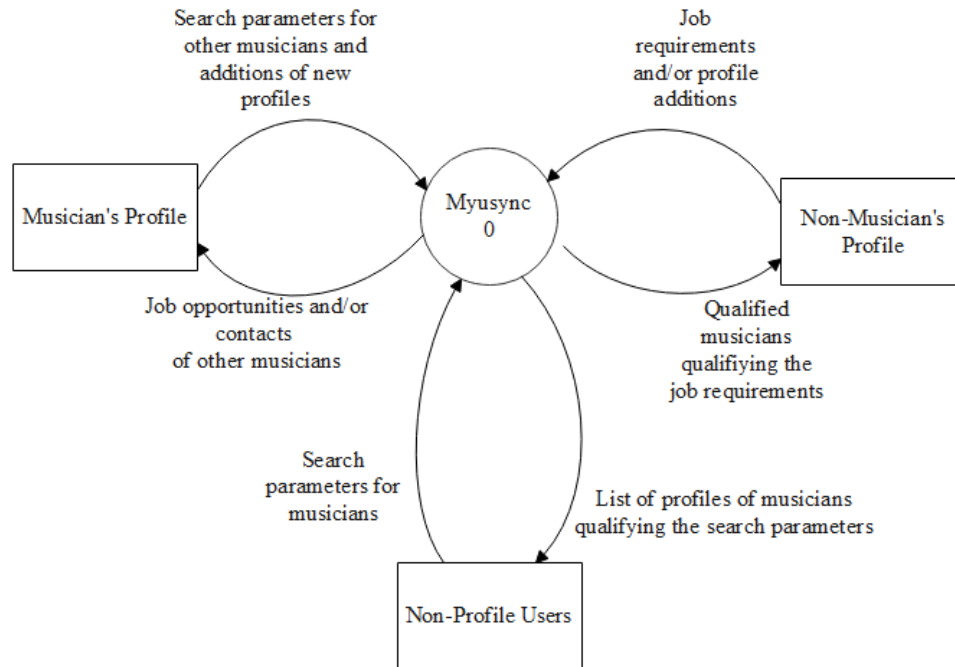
Search parameters for other musicians and additions of new profiles

Job requirements and/or profile additions

Musician's Profile

Myusync
0

Non-Musician's Profile

Job opportunities and/or contacts of other musicians

Qualified musicians qualifiying the job requirements

Search parameters for musicians

List of profiles of musicians qualifying the search parameters

Non-Profile Users